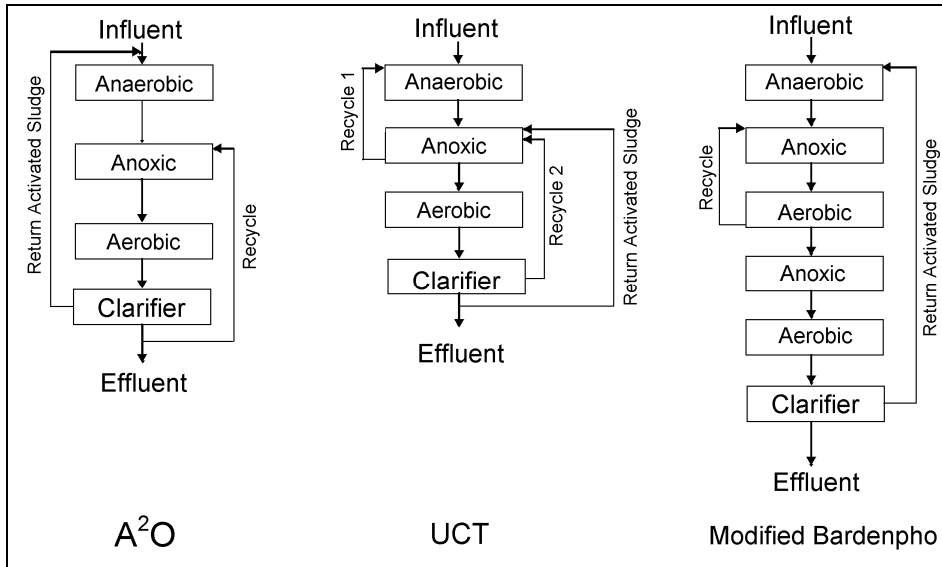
Influent
Return Activated Sludge
Anaerobic
Anoxic
Recycle
Aerobic
Clarifier
Effluent

$A^2O$

Influent
Anaerobic
Recycle 1
Anoxic
Recycle 2
Return Activated Sludge
Aerobic
Clarifier
Effluent

UCT

Influent
Anaerobic
Recycle
Anoxic
Aerobic
Anoxic
Aerobic
Return Activated Sludge
Clarifier
Effluent

Modified Bardenpho